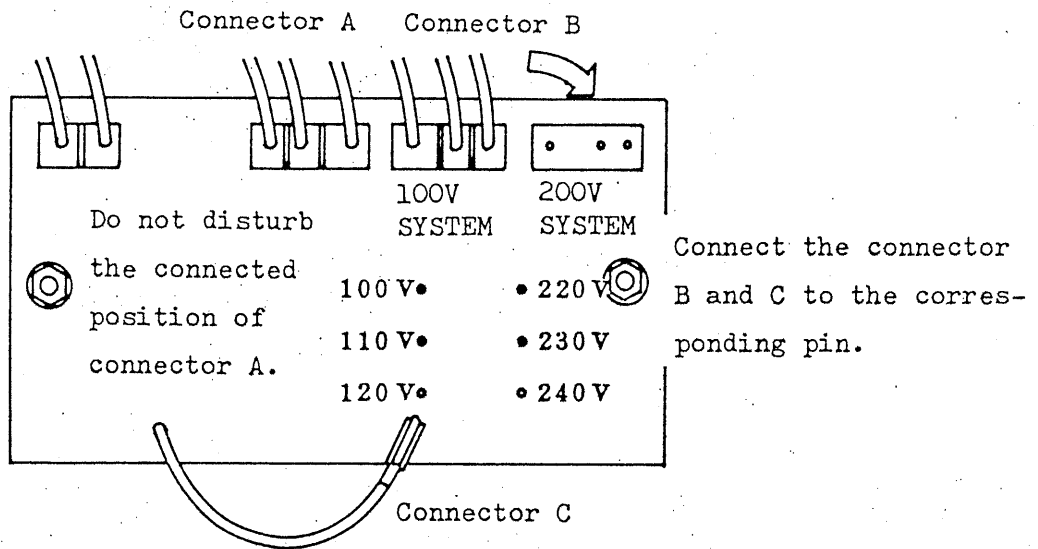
Connector A Connector B

100V SYSTEM

200V SYSTEM

Do not disturb the connected position of connector A.

100 V

110 V

120 V

220 V

230 V

240 V

Connect the connector B and C to the corresponding pin.

Connector C